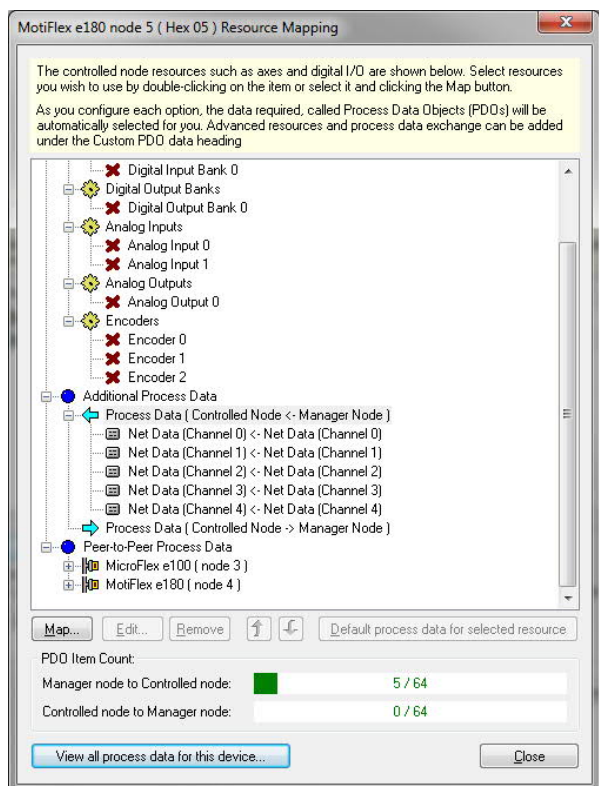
MotiFlex e180 node 5 ( Hex 05 ) Resource Mapping

The controlled node resources such as axes and digital I/O are shown below. Select resources you wish to use by double-clicking on the item or select it and clicking the Map button.

As you configure each option, the data required, called Process Data Objects (PDOs) will be automatically selected for you. Advanced resources and process data exchange can be added under the Custom PDO data heading

Digital Input Bank 0
Digital Output Banks
Digital Output Bank 0
Analog Inputs
Analog Input 0
Analog Input 1
Analog Outputs
Analog Output 0
Encoders
Encoder 0
Encoder 1
Encoder 2
Additional Process Data
Process Data ( Controlled Node <- Manager Node )
Net Data (Channel 0) <- Net Data (Channel 0)
Net Data (Channel 1) <- Net Data (Channel 1)
Net Data (Channel 2) <- Net Data (Channel 2)
Net Data (Channel 3) <- Net Data (Channel 3)
Net Data (Channel 4) <- Net Data (Channel 4)
Process Data ( Controlled Node -> Manager Node )
Peer-to-Peer Process Data
MicroFlex e100 ( node 3 )
MotiFlex e180 ( node 4 )

Map... | Edit... | Remove | Default process data for selected resource

PDO Item Count:
Manager node to Controlled node: 5 / 64
Controlled node to Manager node: 0 / 64

View all process data for this device... | Close